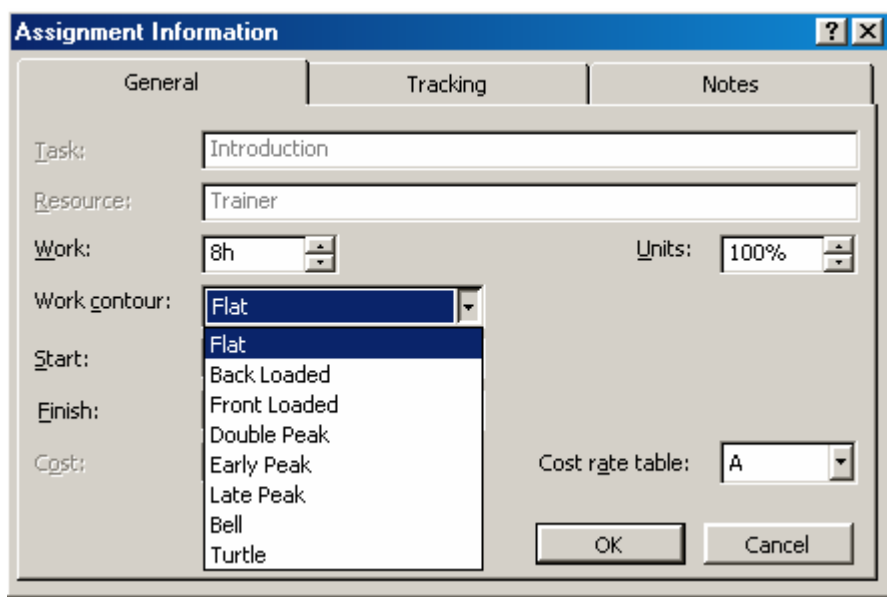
Assignment Information

?

General

Tracking

Notes

Task: Introduction

Resource: Trainer

Work: 8h

Units: 100%

Work contour: Flat

Flat
Back Loaded
Front Loaded
Double Peak
Early Peak
Late Peak
Bell
Turtle

Start:

Finish:

Cost:

Cost rate table: A

OK

Cancel